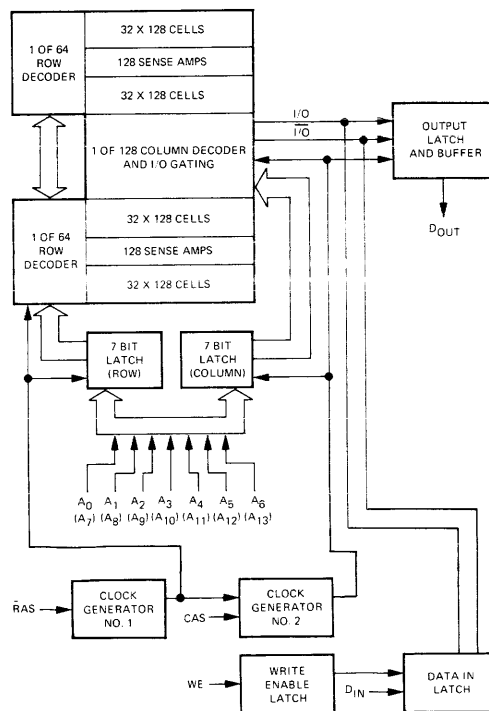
1 OF 64 ROW DECODER

32 X 128 CELLS

128 SENSE AMPS

32 X 128 CELLS

I/O

$\overline{I/O}$

1 OF 128 COLUMN DECODER AND I/O GATING

OUTPUT LATCH AND BUFFER

$D_{OUT}$

1 OF 64 ROW DECODER

32 X 128 CELLS

128 SENSE AMPS

32 X 128 CELLS

7 BIT LATCH (ROW)

7 BIT LATCH (COLUMN)

$A_0$ $(A_7)$ $A_1$ $(A_8)$ $A_2$ $(A_9)$ $A_3$ $(A_{10})$ $A_4$ $(A_{11})$ $A_5$ $(A_{12})$ $A_6$ $(A_{13})$

$\overline{RAS}$

CLOCK GENERATOR NO. 1

CAS

CLOCK GENERATOR NO. 2

WE

WRITE ENABLE LATCH

$D_{IN}$

DATA IN LATCH